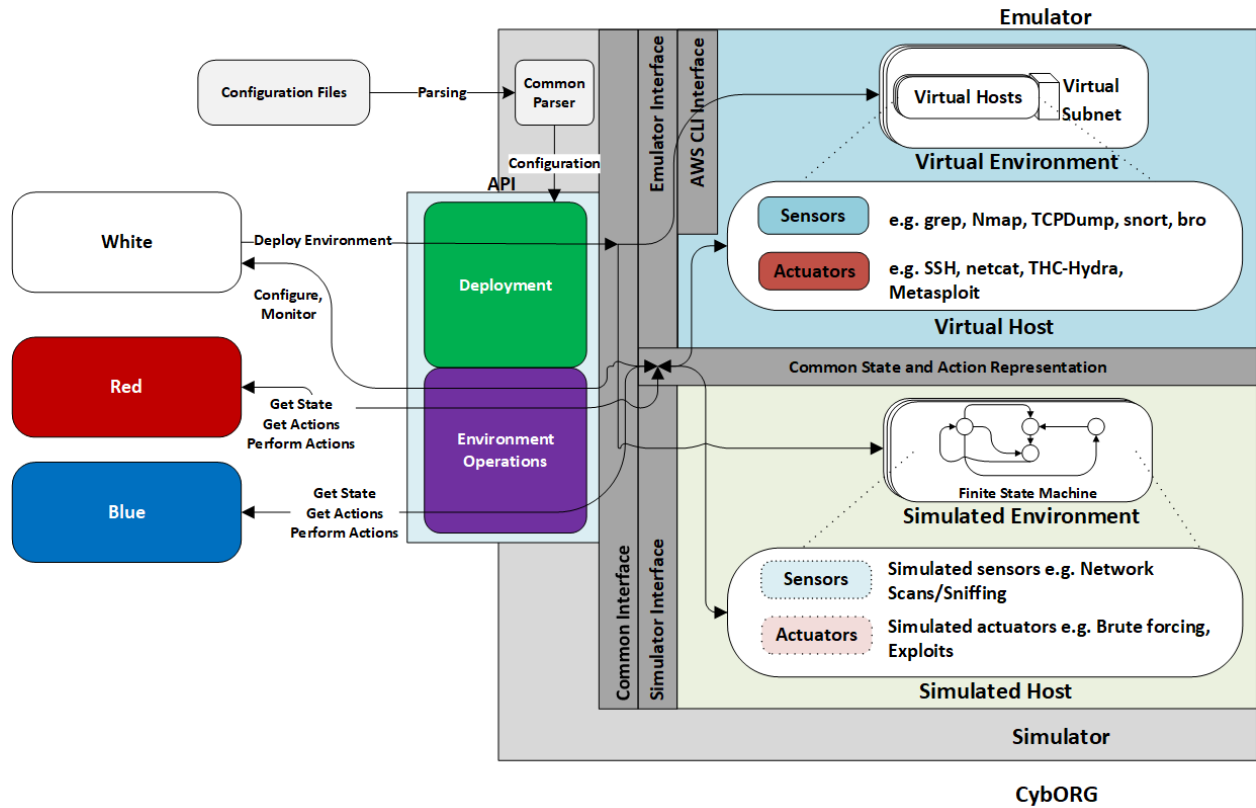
Emulator

Configuration Files

Parsing

Common Parser

Configuration

Emulator Interface

AWS CLI Interface

Virtual Hosts

Virtual Subnet

Virtual Environment

API

White

Deploy Environment

Deployment

Sensors

e.g. grep, Nmap, TCPDump, snort, bro

Actuators

e.g. SSH, netcat, THC-Hydra, Metasploit

Configure, Monitor

Virtual Host

Common State and Action Representation

Red

Get State
Get Actions
Perform Actions

Environment Operations

Finite State Machine

Simulated Environment

Blue

Get State
Get Actions
Perform Actions

Sensors

Simulated sensors e.g. Network Scans/Sniffing

Actuators

Simulated actuators e.g. Brute forcing, Exploits

Common Interface

Simulator Interface

Simulated Host

Simulator

CybORG